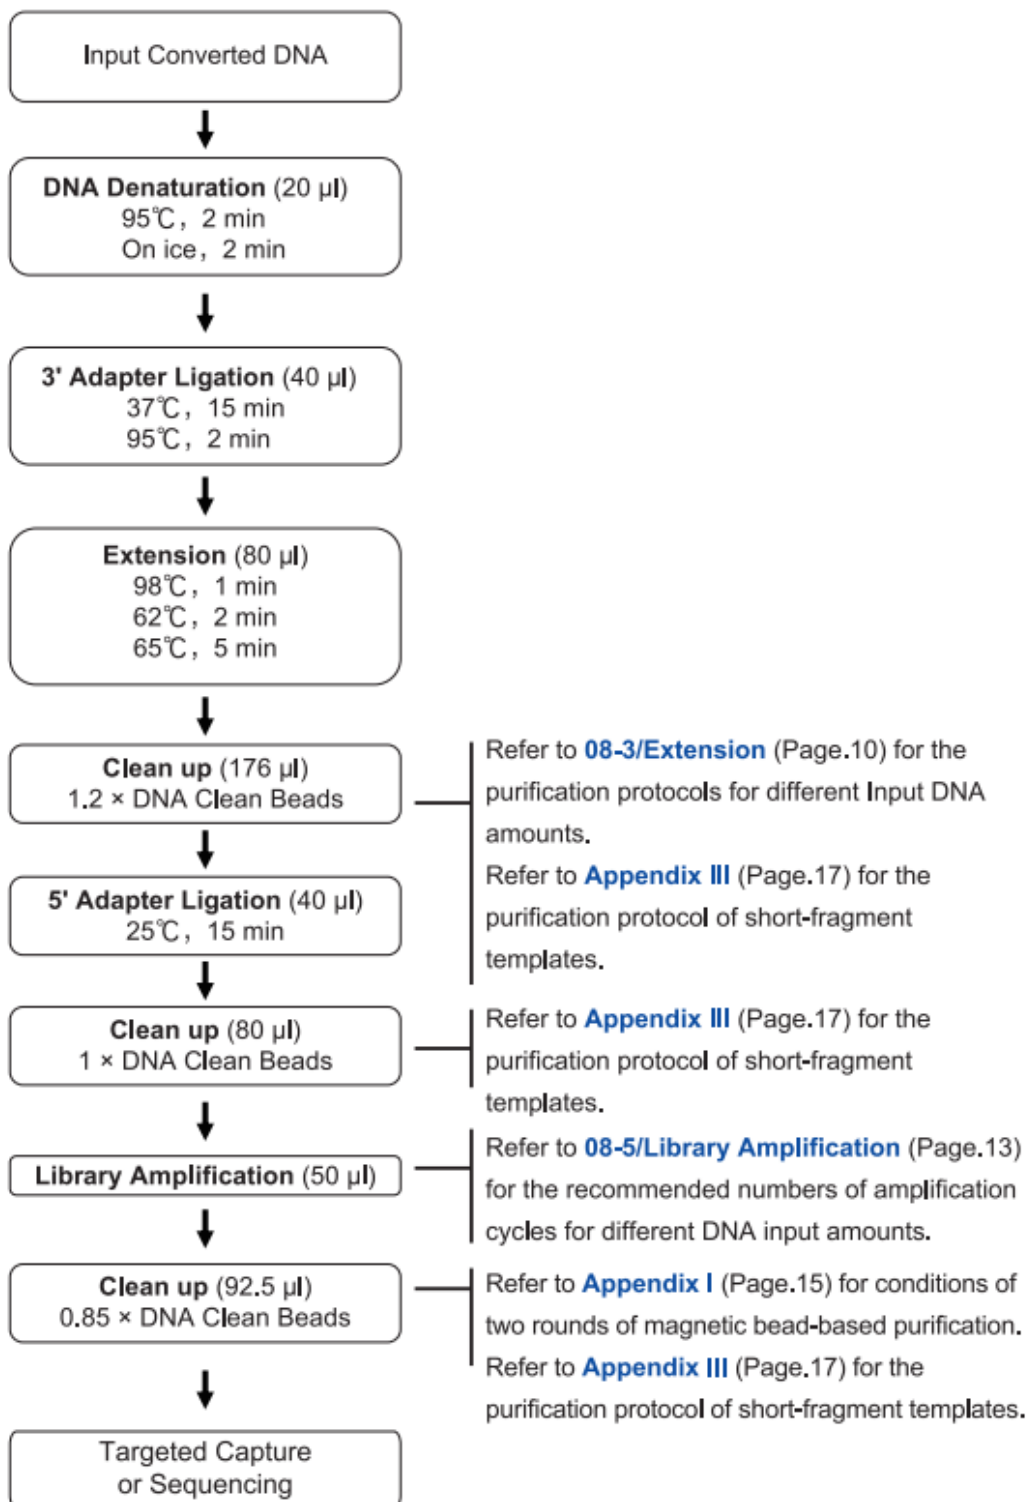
Input Converted DNA

**DNA Denaturation** (20 μl)
95℃，2 min
On ice，2 min

**3' Adapter Ligation** (40 μl)
37℃，15 min
95℃，2 min

**Extension** (80 μl)
98℃，1 min
62℃，2 min
65℃，5 min

**Clean up** (176 μl)
1.2 × DNA Clean Beads

Refer to 08-3/Extension (Page.10) for the purification protocols for different Input DNA amounts.
Refer to Appendix III (Page.17) for the purification protocol of short-fragment templates.

**5' Adapter Ligation** (40 μl)
25℃，15 min

**Clean up** (80 μl)
1 × DNA Clean Beads

Refer to Appendix III (Page.17) for the purification protocol of short-fragment templates.

**Library Amplification** (50 μl)

Refer to 08-5/Library Amplification (Page.13) for the recommended numbers of amplification cycles for different DNA input amounts.

**Clean up** (92.5 μl)
0.85 × DNA Clean Beads

Refer to Appendix I (Page.15) for conditions of two rounds of magnetic bead-based purification.
Refer to Appendix III (Page.17) for the purification protocol of short-fragment templates.

Targeted Capture
or Sequencing